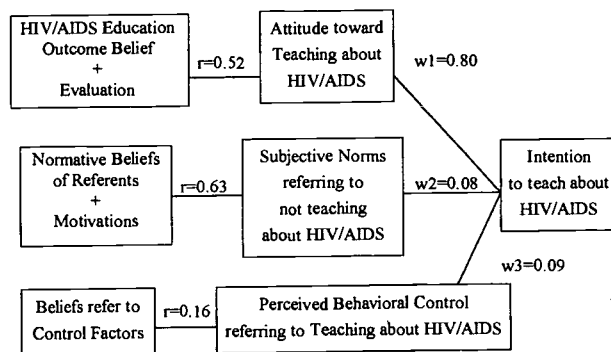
HIV/AIDS Education Outcome Belief + Evaluation

r=0.52

Attitude toward Teaching about HIV/AIDS

w1=0.80

Normative Beliefs of Referents + Motivations

r=0.63

Subjective Norms referring to not teaching about HIV/AIDS

w2=0.08

Intention to teach about HIV/AIDS

w3=0.09

Beliefs refer to Control Factors

r=0.16

Perceived Behavioral Control referring to Teaching about HIV/AIDS